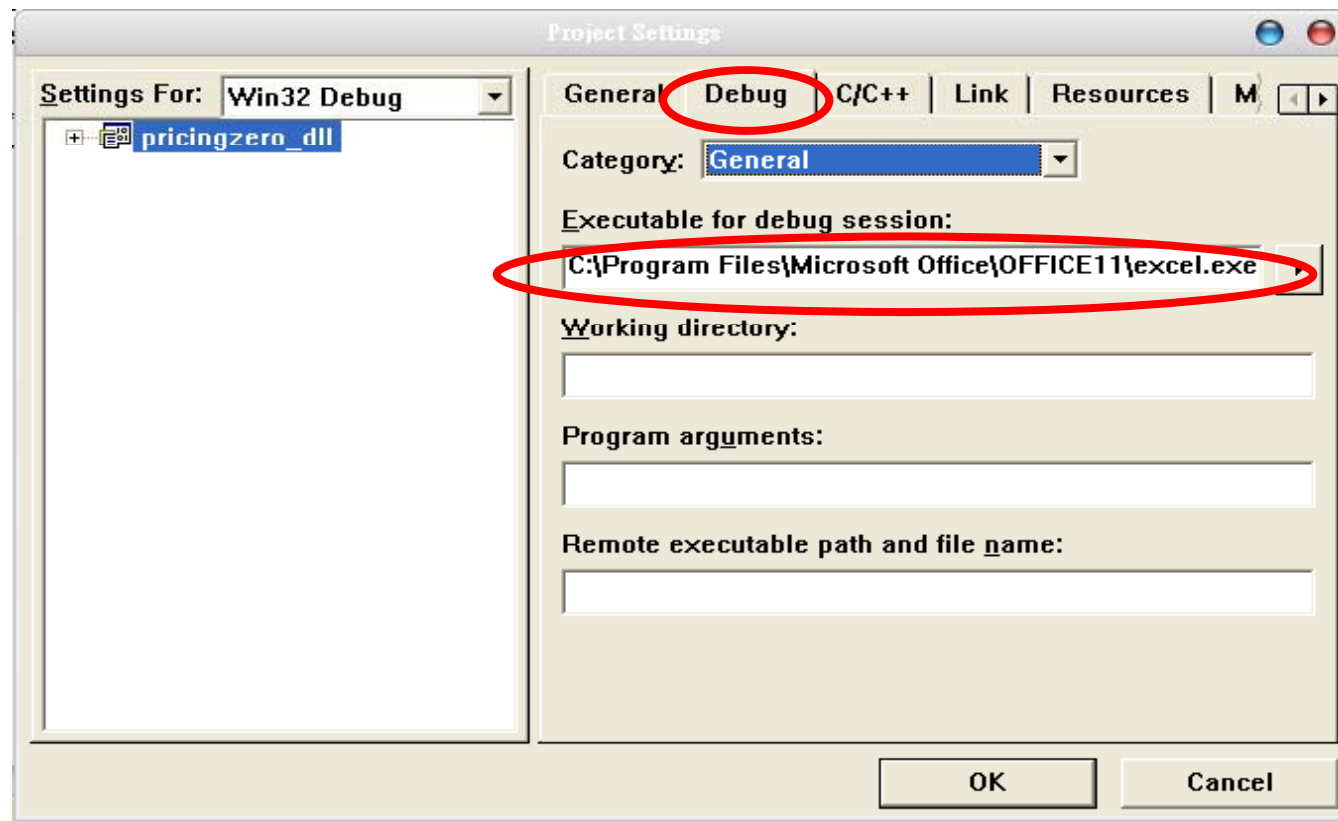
Project Settings

Settings For: Win32 Debug

pricingzero_dll

General Debug C/C++ Link Resources M

Category: General

Executable for debug session:

C:\Program Files\Microsoft Office\OFFICE11\excel.exe

Working directory:

Program arguments:

Remote executable path and file name:

OK Cancel